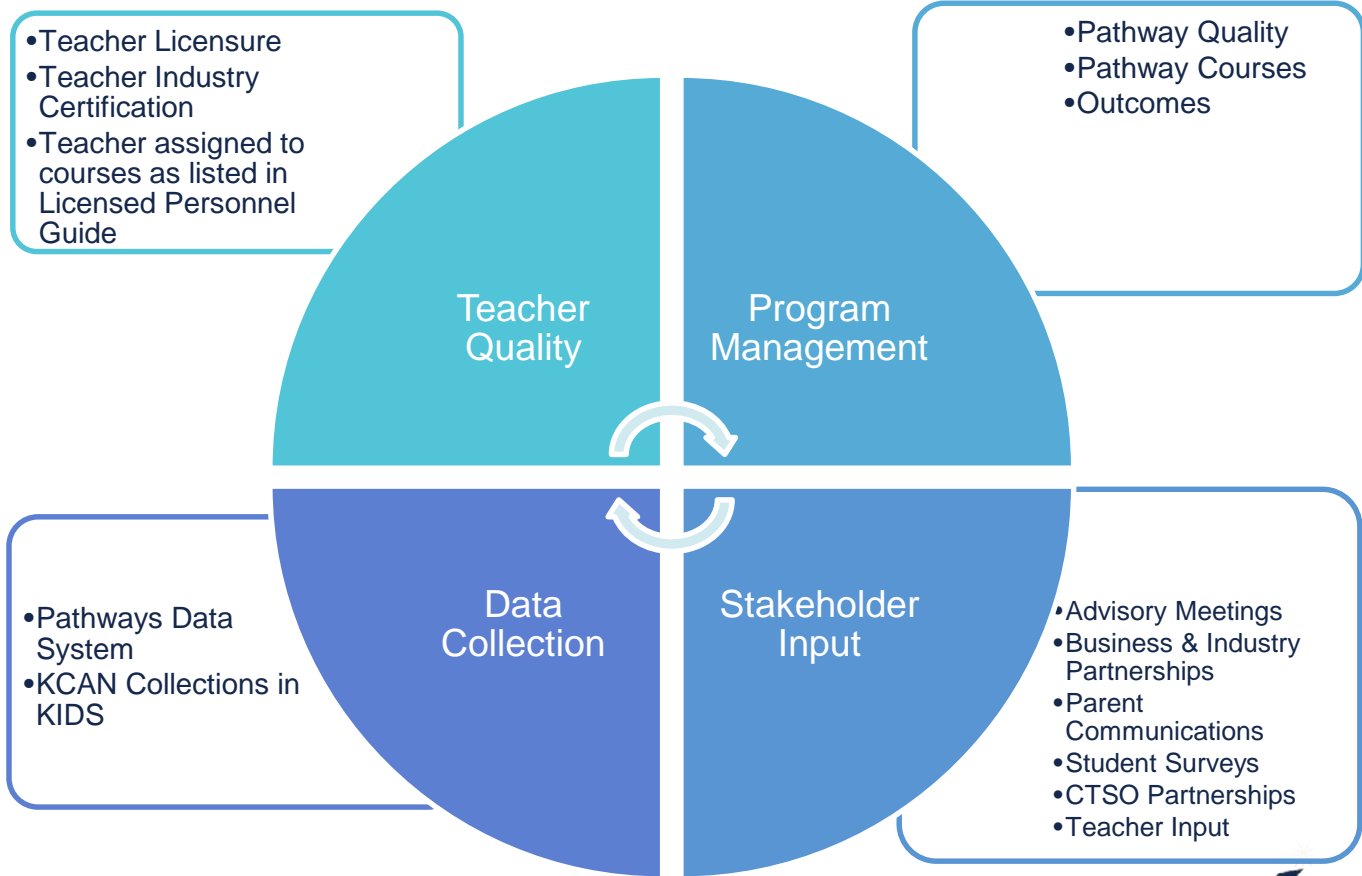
•Teacher Licensure
•Teacher Industry Certification
•Teacher assigned to courses as listed in Licensed Personnel Guide

•Pathway Quality
•Pathway Courses
•Outcomes

Teacher Quality

Program Management

Data Collection

Stakeholder Input

•Pathways Data System
•KCAN Collections in KIDS

•Advisory Meetings
•Business & Industry Partnerships
•Parent Communications
•Student Surveys
•CTSO Partnerships
•Teacher Input